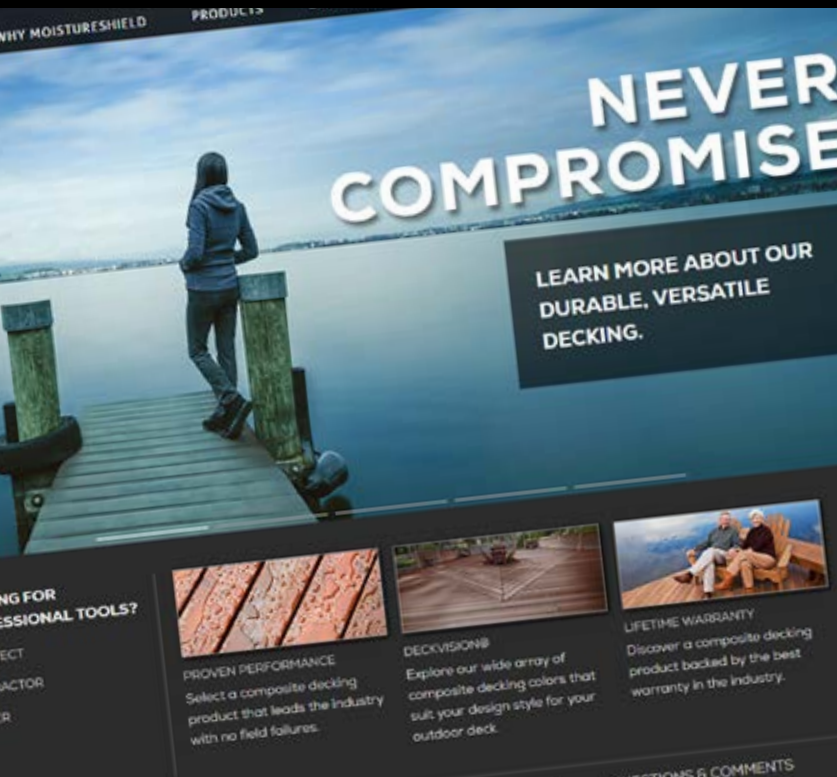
WHY MOISTURESHIELD PRODUCTS

NEVER COMPROMISE

LEARN MORE ABOUT OUR DURABLE, VERSATILE DECKING.

NG FOR ESSIONAL TOOLS?

ECT

ACTOR

R

PROVEN PERFORMANCE
Select a composite decking product that leads the industry with no field failures.

DECKVISION®
Explore our wide array of composite decking colors that suit your design style for your outdoor deck.

LIFETIME WARRANTY
Discover a composite decking product backed by the best warranty in the industry.

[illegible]IONS & COMMENTS